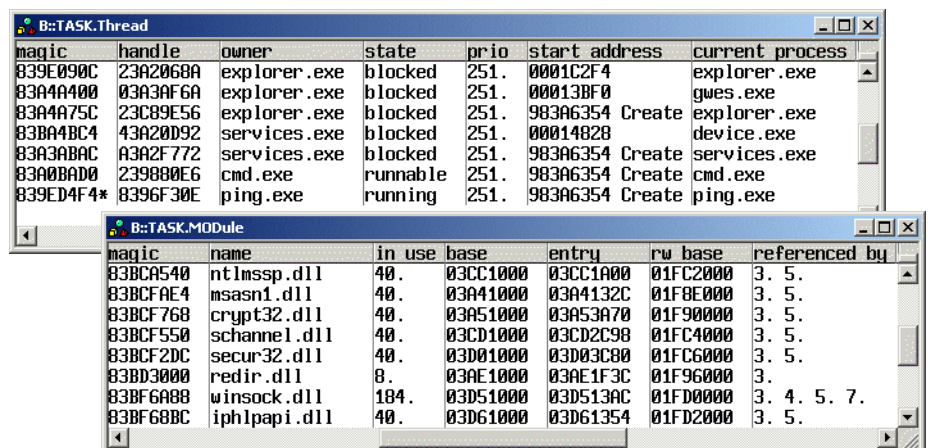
B::TASK.Thread

| magic | handle | owner | state | prio | start address | current process |
|---|---|---|---|---|---|---|
| 839E090C | 23A2068A | explorer.exe | blocked | 251. | 0001C2F4 | explorer.exe |
| 83A4A400 | 03A3AF6A | explorer.exe | blocked | 251. | 00013BF0 | gwes.exe |
| 83A4A75C | 23C89E56 | explorer.exe | blocked | 251. | 983A6354 Create | explorer.exe |
| 83BA4BC4 | 43A20D92 | services.exe | blocked | 251. | 00014828 | device.exe |
| 83A3ABAC | A3A2F772 | services.exe | blocked | 251. | 983A6354 Create | services.exe |
| 83A0BAD0 | 239880E6 | cmd.exe | runnable | 251. | 983A6354 Create | cmd.exe |
| 839ED4F4* | 8396F30E | ping.exe | running | 251. | 983A6354 Create | ping.exe |

B::TASK.MODule

| magic | name | in use | base | entry | rw base | referenced by |
|---|---|---|---|---|---|---|
| 83BCA540 | ntlmssp.dll | 40. | 03CC1000 | 03CC1A00 | 01FC2000 | 3. 5. |
| 83BCFAE4 | msasn1.dll | 40. | 03A41000 | 03A4132C | 01F8E000 | 3. 5. |
| 83BCF768 | crypt32.dll | 40. | 03A51000 | 03A53A70 | 01F90000 | 3. 5. |
| 83BCF550 | schannel.dll | 40. | 03CD1000 | 03CD2C98 | 01FC4000 | 3. 5. |
| 83BCF2DC | secur32.dll | 40. | 03D01000 | 03D03C80 | 01FC6000 | 3. 5. |
| 83BD3000 | redir.dll | 8. | 03AE1000 | 03AE1F3C | 01F96000 | 3. |
| 83BF6A88 | winsock.dll | 184. | 03D51000 | 03D513AC | 01FD0000 | 3. 4. 5. 7. |
| 83BF68BC | iphlpapi.dll | 40. | 03D61000 | 03D61354 | 01FD2000 | 3. 5. |